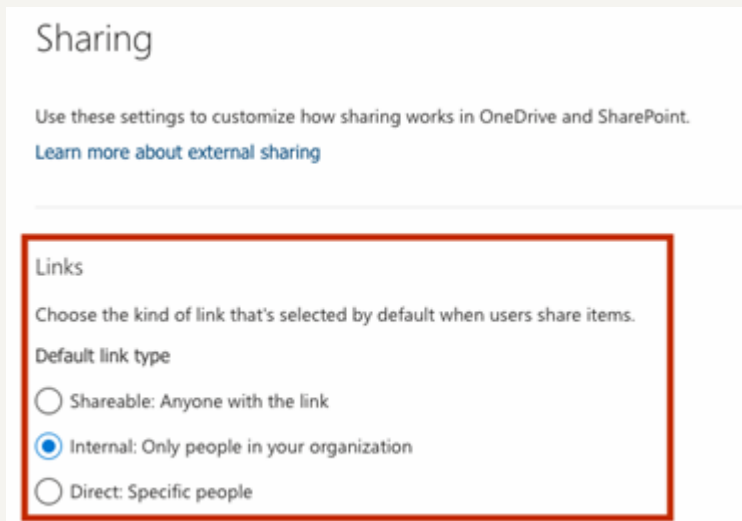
Sharing

Use these settings to customize how sharing works in OneDrive and SharePoint.

Learn more about external sharing

Links

Choose the kind of link that's selected by default when users share items.

Default link type

Shareable: Anyone with the link

Internal: Only people in your organization

Direct: Specific people